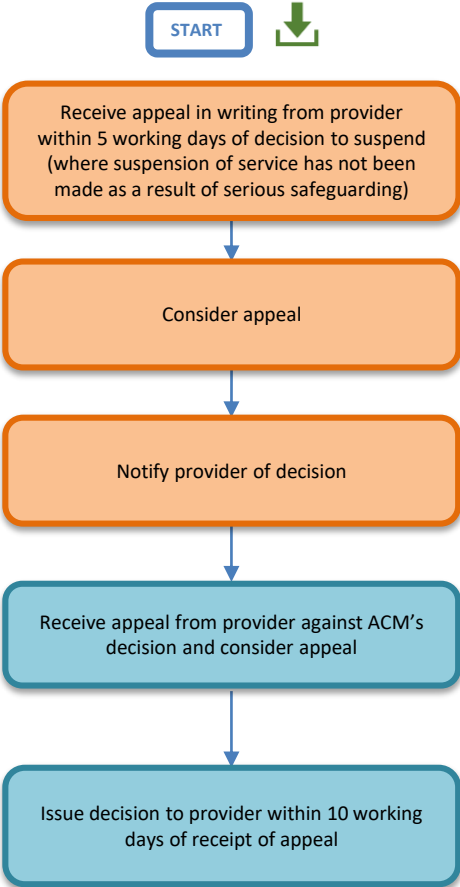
START

Receive appeal in writing from provider within 5 working days of decision to suspend (where suspension of service has not been made as a result of serious safeguarding)

Consider appeal

Notify provider of decision

Receive appeal from provider against ACM's decision and consider appeal

Issue decision to provider within 10 working days of receipt of appeal